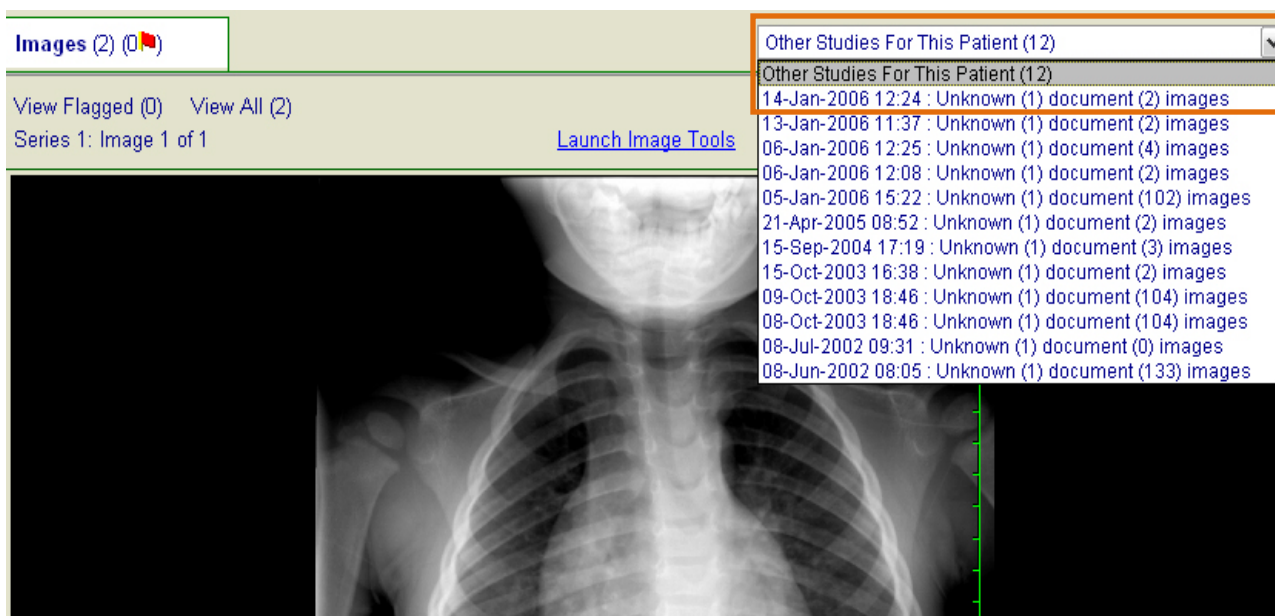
Images (2) (0)

View Flagged (0) View All (2)
Series 1: Image 1 of 1

Launch Image Tools

Other Studies For This Patient (12)

Other Studies For This Patient (12)
14-Jan-2006 12:24 : Unknown (1) document (2) images
13-Jan-2006 11:37 : Unknown (1) document (2) images
06-Jan-2006 12:25 : Unknown (1) document (4) images
06-Jan-2006 12:08 : Unknown (1) document (2) images
05-Jan-2006 15:22 : Unknown (1) document (102) images
21-Apr-2005 08:52 : Unknown (1) document (2) images
15-Sep-2004 17:19 : Unknown (1) document (3) images
15-Oct-2003 16:38 : Unknown (1) document (2) images
09-Oct-2003 18:46 : Unknown (1) document (104) images
08-Oct-2003 18:46 : Unknown (1) document (104) images
08-Jul-2002 09:31 : Unknown (1) document (0) images
08-Jun-2002 08:05 : Unknown (1) document (133) images